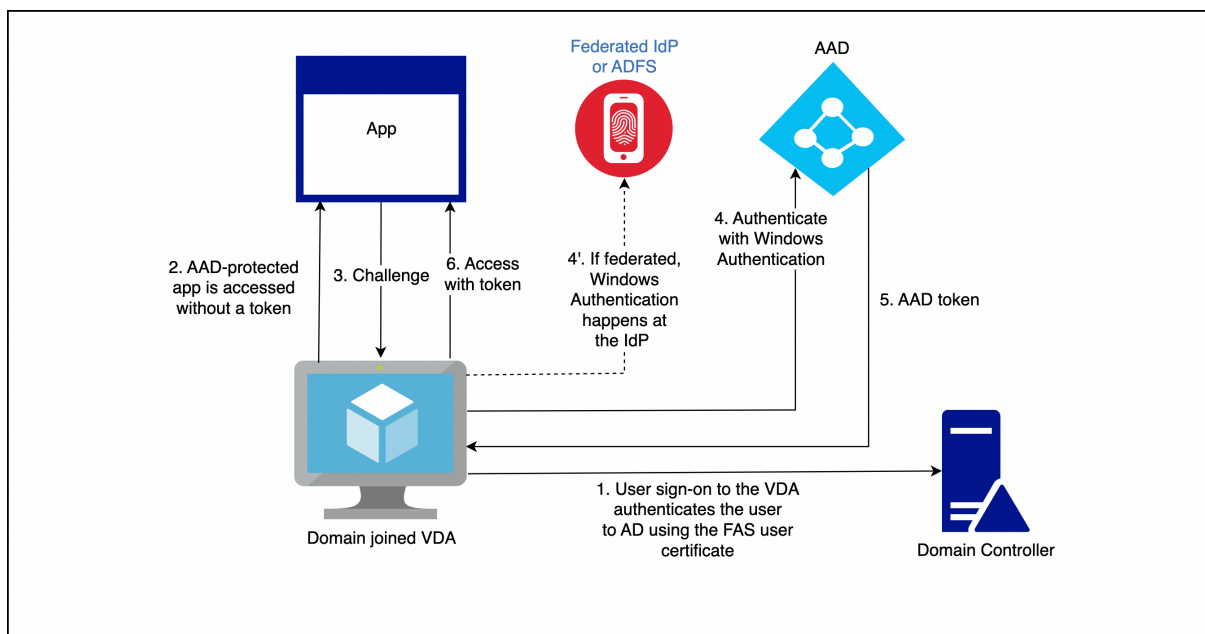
Federated IdP or ADFS

AAD

App

2. AAD-protected app is accessed without a token

3. Challenge

6. Access with token

4'. If federated, Windows Authentication happens at the IdP

4. Authenticate with Windows Authentication

5. AAD token

Domain joined VDA

1. User sign-on to the VDA authenticates the user to AD using the FAS user certificate

Domain Controller